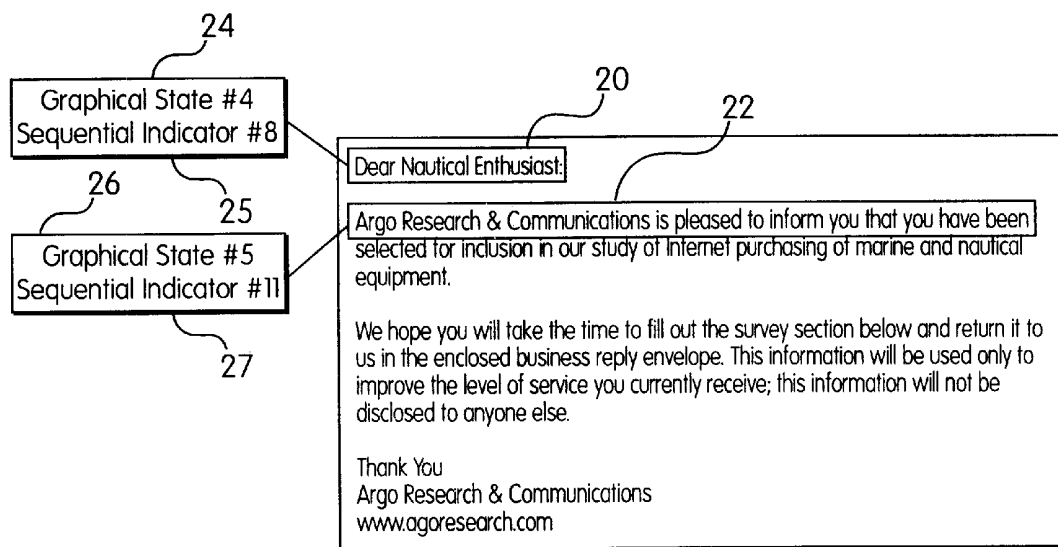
24

Graphical State #4
Sequential Indicator #8

26

25

Graphical State #5
Sequential Indicator #11

27

20

22

Dear Nautical Enthusiast:

Argo Research & Communications is pleased to inform you that you have been selected for inclusion in our study of Internet purchasing of marine and nautical equipment.

We hope you will take the time to fill out the survey section below and return it to us in the enclosed business reply envelope. This information will be used only to improve the level of service you currently receive; this information will not be disclosed to anyone else.

Thank You
Argo Research & Communications
www.agoresearch.com